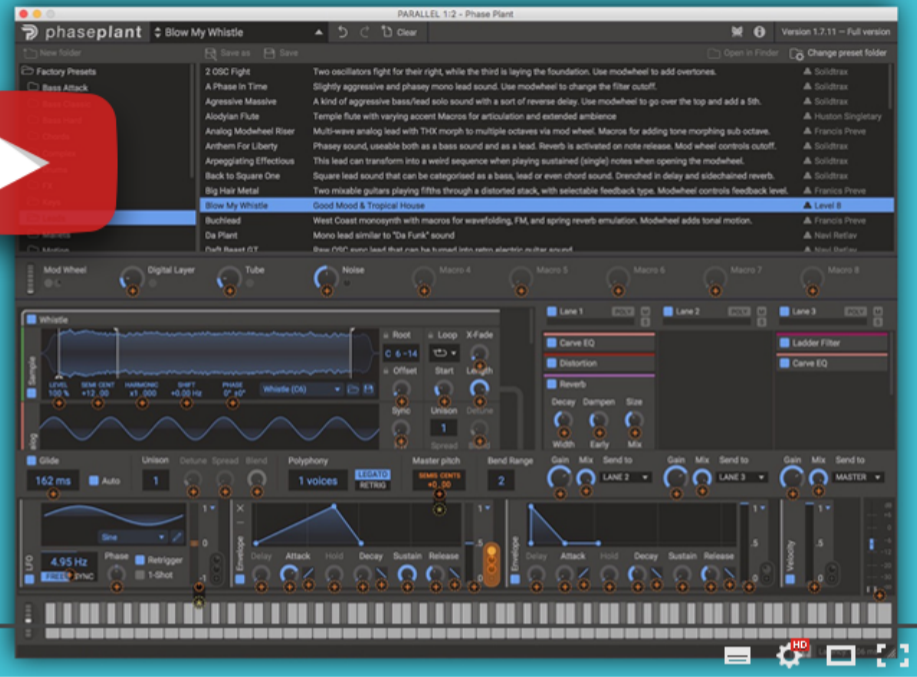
PARALLEL 1:2 - Phase Plant

phaseplant Blow My Whistle Clear Version 1.7.11 — Full version

New folder Save as Save Open in Finder Change preset folder

Factory Presets
Bass Attack

| | | |
|---|---|---|
| 2 OSC Fight | Two oscillators fight for their right, while the third is laying the foundation. Use modwheel to add overtones. | Soldtrax |
| A Phase In Time | Slightly aggressive and phasey mono lead sound. Use modwheel to change the filter cutoff. | Soldtrax |
| Agressive Massive | A kind of aggressive bass/lead solo sound with a sort of reverse delay. Use modwheel to go over the top and add a 5th. | Soldtrax |
| Alodylan Flute | Temple flute with varying accent Macros for articulation and extended ambience | Huston Singletary |
| Analog Modwheel Riser | Multi-wave analog lead with THX morph to multiple octaves via mod wheel. Macros for adding tone morphing sub octave. | Francis Preve |
| Anthem For Liberty | Phasey sound, useable both as a bass sound and as a lead. Reverb is activated on note release. Mod wheel controls cutoff. | Soldtrax |
| Arpeggiating Effectious | This lead can transform into a weird sequence when playing sustained (single) notes when opening the modwheel. | Soldtrax |
| Back to Square One | Square lead sound that can be categorised as a bass, lead or even chord sound. Drenched in delay and sidechained reverb. | Soldtrax |
| Big Hair Metal | Two mixable guitars playing fifths through a distorted stack, with selectable feedback type. Modwheel controls feedback level. | Francis Preve |
| Blow My Whistle | Good Mood & Tropical House | Level 8 |
| Buchlead | West Coast monosynth with macros for wavefolding, FM, and spring reverb emulation. Modwheel adds tonal motion. | Francis Preve |
| Da Plant | Mono lead similar to "Da Funk" sound | Navi Retlav |
| Daft Beast GT | Raw OSC sync lead that can be tuned into retro electric guitar sound | Navi Retlav |

Motion

Mod Wheel Digital Layer Tube Noise Macro 4 Macro 5 Macro 6 Macro 7 Macro 8

Whistle
Sample
LEVEL 100 % SEMI CENT +12 .00 HARMONIC x1 .000 SHIFT +0.00 Hz PHASE 0° ±0°
Whistle (C6)
Root C 6 -14 Loop X-Fade Offset Start Length Sync Unison 1 Detune Spread Bl
Lane 1 POLY Lane 2 POLY Lane 3 POLY
Carve EQ Distortion Reverb Decay Dampen Size Width Early Mix
Ladder Filter Carve EQ

Glide 162 ms Auto Unison 1 Detune Spread Blend Polyphony 1 voices LEGATO RETRIG Master pitch SEMIS CENTS +0 .00 Bend Range 2
Gain Mix Send to LANE 2 Gain Mix Send to LANE 3 Gain Mix Send to MASTER

LFO Sine 4.95 Hz FREE SYNC Phase Retrigger 1-Shot 1
Envelope Delay Attack Hold Decay Sustain Release 1 .5
Envelope Delay Attack Hold Decay Sustain Release 1 .5
Velocity 1

HD